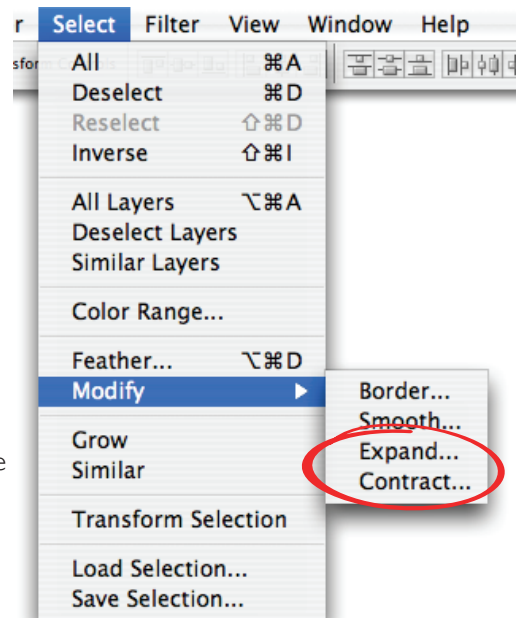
r Select Filter View Window Help

sforn

All ⌘A
Deselect ⌘D
Reselect ⇧⌘D
Inverse ⇧⌘I

All Layers ⌥⌘A
Deselect Layers
Similar Layers

Color Range...

Feather... ⌥⌘D
Modify ▶

Grow
Similar

Transform Selection

Load Selection...
Save Selection...

Border...
Smooth...
Expand...
Contract...

e